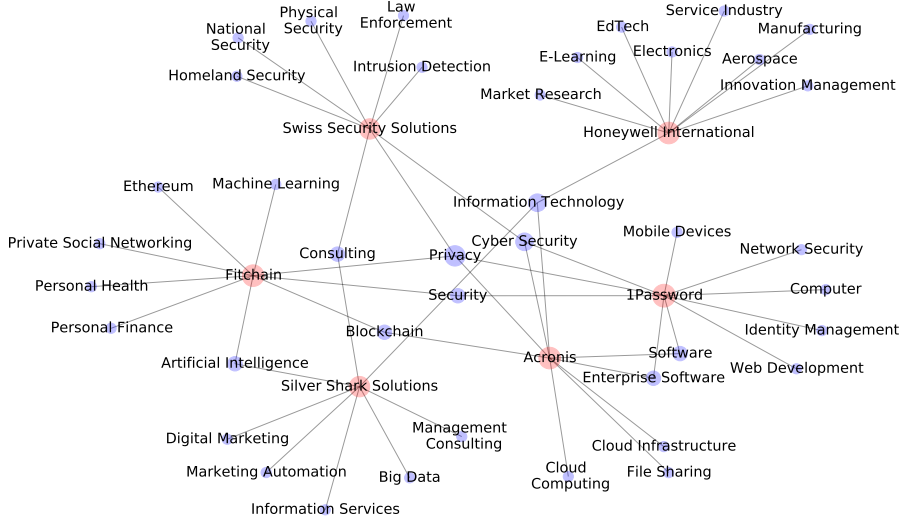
Physical Security
Law Enforcement
National Security
Homeland Security
Intrusion Detection
Swiss Security Solutions
EdTech
Service Industry
Manufacturing
E-Learning
Electronics
Aerospace
Innovation Management
Market Research
Honeywell International
Ethereum
Machine Learning
Information Technology
Private Social Networking
Consulting
Privacy
Cyber Security
Mobile Devices
Network Security
Fitchain
Personal Health
Security
1Password
Computer
Personal Finance
Blockchain
Identity Management
Software
Artificial Intelligence
Acronis
Web Development
Enterprise Software
Silver Shark Solutions
Management Consulting
Digital Marketing
Cloud Infrastructure
Marketing Automation
Big Data
Cloud Computing
File Sharing
Information Services